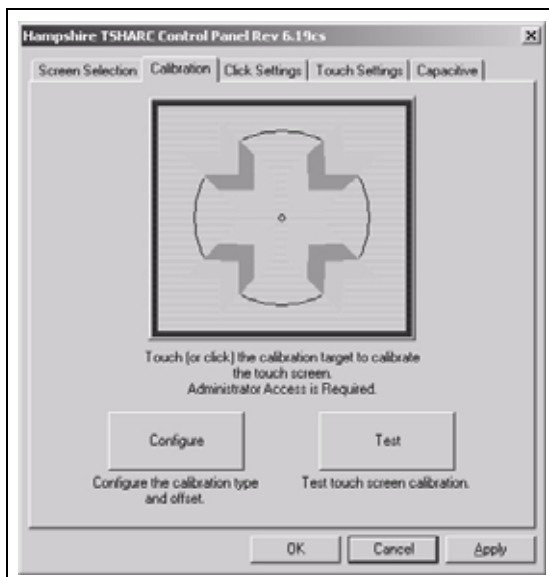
Hampshire TSHARC Control Panel Rev 6.19cs

×

Screen Selection | Calibration | Click Settings | Touch Settings | Capacitive

Touch (or click) the calibration target to calibrate the touch screen. Administrator Access is Required.

Configure

Configure the calibration type and offset.

Test

Test touch screen calibration.

OK | Cancel | Apply